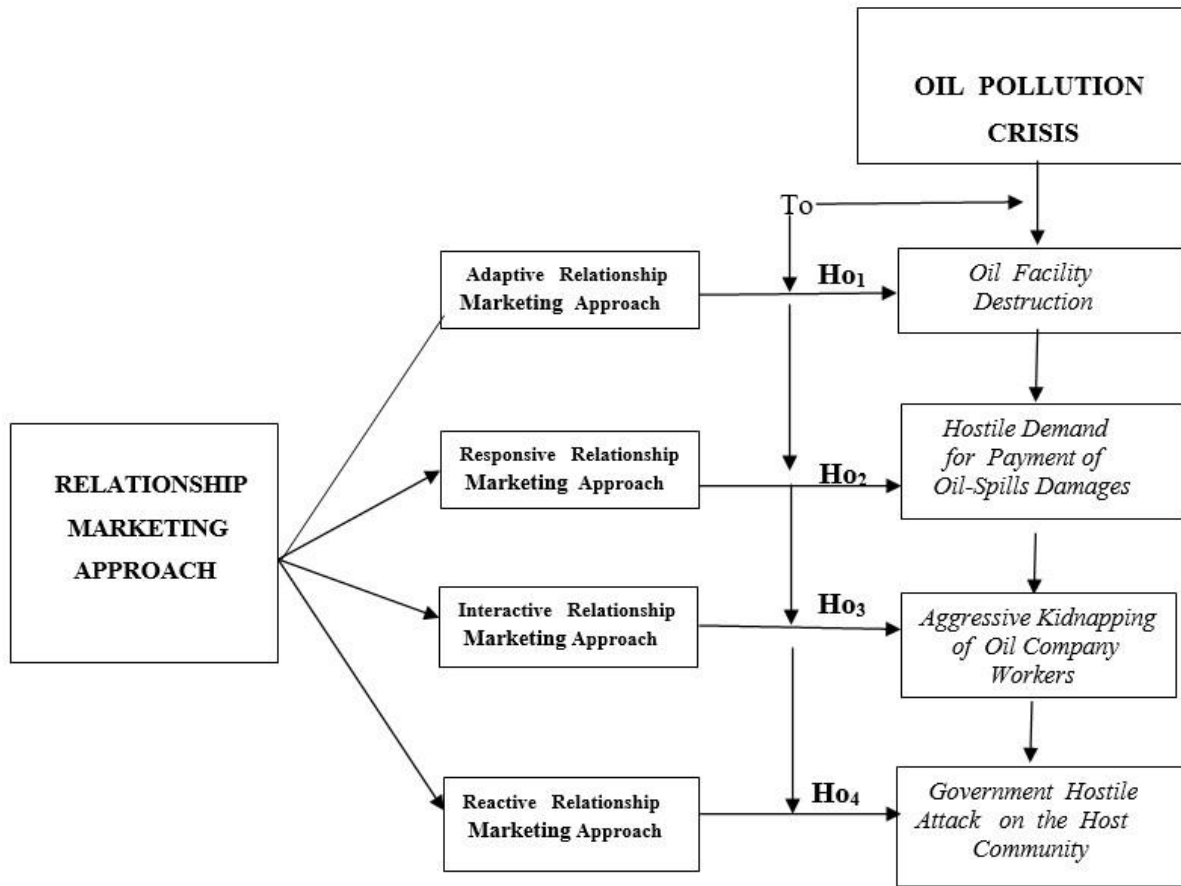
OIL POLLUTION CRISIS

To

RELATIONSHIP MARKETING APPROACH

Adaptive Relationship Marketing Approach

Ho$_1$

Oil Facility Destruction

Responsive Relationship Marketing Approach

Ho$_2$

Hostile Demand for Payment of Oil-Spills Damages

Interactive Relationship Marketing Approach

Ho$_3$

Aggressive Kidnapping of Oil Company Workers

Reactive Relationship Marketing Approach

Ho$_4$

Government Hostile Attack on the Host Community